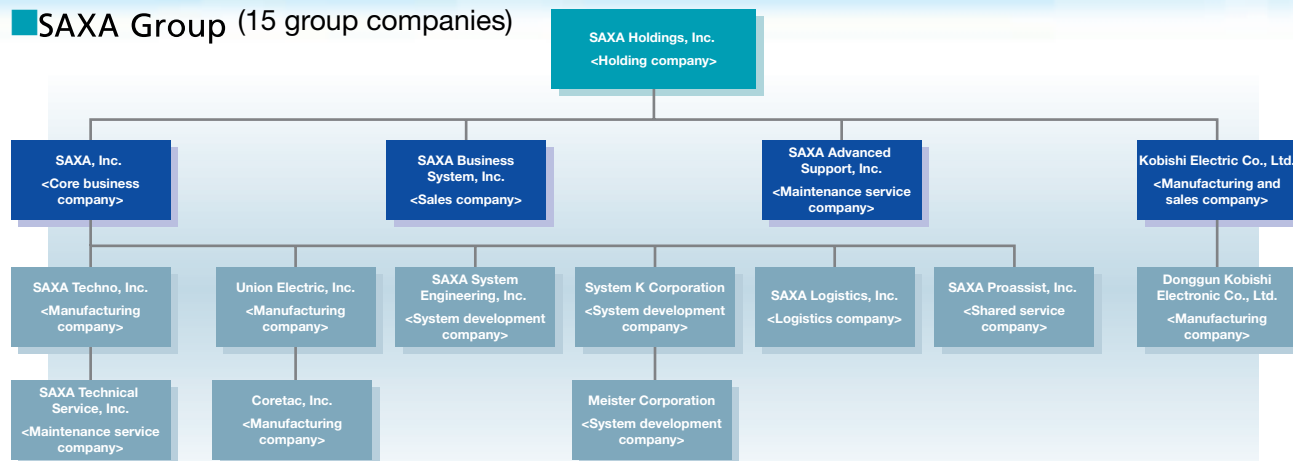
SAXA Group (15 group companies)

SAXA Holdings, Inc.
<Holding company>

SAXA, Inc.
<Core business company>

SAXA Business System, Inc.
<Sales company>

SAXA Advanced Support, Inc.
<Maintenance service company>

Kobishi Electric Co., Ltd.
<Manufacturing and sales company>

SAXA Techno, Inc.
<Manufacturing company>

Union Electric, Inc.
<Manufacturing company>

SAXA System Engineering, Inc.
<System development company>

System K Corporation
<System development company>

SAXA Logistics, Inc.
<Logistics company>

SAXA Proassist, Inc.
<Shared service company>

Donggun Kobishi Electronic Co., Ltd.
<Manufacturing company>

SAXA Technical Service, Inc.
<Maintenance service company>

Coretac, Inc.
<Manufacturing company>

Meister Corporation
<System development company>